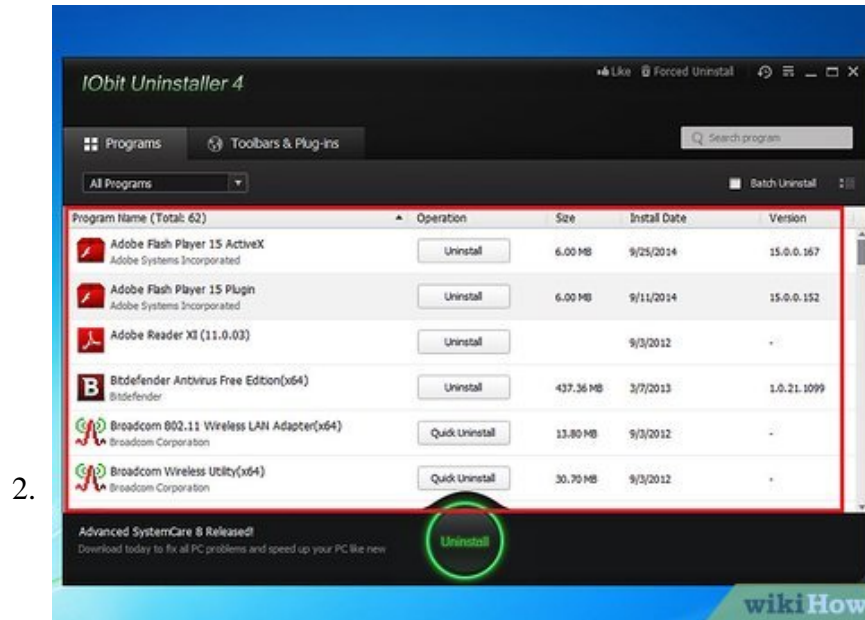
2.

IObit Uninstaller 4

Like Forced Uninstall

Programs Toolbars & Plug-ins

Search program

All Programs

Batch Uninstall

| Program Name (Total: 62) | Operation | Size | Install Date | Version |
|---|---|---|---|---|
| Adobe Flash Player 15 ActiveX Adobe Systems Incorporated | Uninstall | 6.00 MB | 9/25/2014 | 15.0.0.167 |
| Adobe Flash Player 15 Plugin Adobe Systems Incorporated | Uninstall | 6.00 MB | 9/11/2014 | 15.0.0.152 |
| Adobe Reader XI (11.0.03) | Uninstall | | 9/3/2012 | - |
| Bitdefender Antivirus Free Edition(x64) Bitdefender | Uninstall | 437.36 MB | 3/7/2013 | 1.0.21.1099 |
| Broadcom 802.11 Wireless LAN Adapter(x64) Broadcom Corporation | Quick Uninstall | 13.80 MB | 9/3/2012 | - |
| Broadcom Wireless Utility(x64) Broadcom Corporation | Quick Uninstall | 30.70 MB | 9/3/2012 | - |

Advanced SystemCare 8 Released!
Download today to fix all PC problems and speed up your PC like new

Uninstall

wikiHow